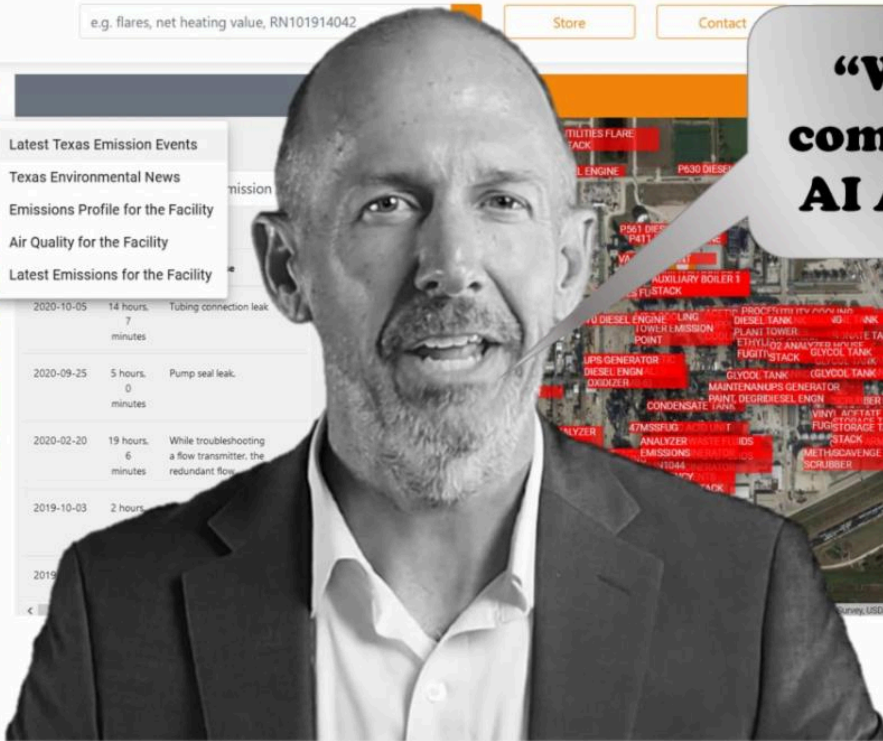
e.g. flares, net heating value, RN101914042

Store

Contact

"W
com
AI A

Latest Texas Emission Events
Texas Environmental News
Emissions Profile for the Facility
Air Quality for the Facility
Latest Emissions for the Facility

mission

| 2020-10-05 | 14 hours, 7 minutes | Tubing connection leak |
|---|---|---|
| 2020-09-25 | 5 hours, 0 minutes | Pump seal leak. |
| 2020-02-20 | 19 hours, 6 minutes | While troubleshooting a flow transmitter, the redundant flow |
| 2019-10-03 | 2 hours | |
| 2019 | | |

UTILITIES FLARE STACK
EL ENGINE
P630 DIESEL
P561 DIESEL
P411
AUXILIARY BOILER 1
STACK
DIESEL ENGINE
TOWER EMISSION POINT
DIESEL TANK
PLANT TOWER
ETHYL
O2 ANALYZER
FUGITI
STACK
GLYCOL TANK
UPS GENERATOR
DIESEL ENGN
OXIDIZER
GLYCOL TANK
GLYCOL TANK
MAINTENANUPS GENERATOR
PAINT, DEGRIDIESEL ENGN
CONDENSATE TANK
VINYL ACETATE
FUGISTORAGE TANK
STACK
ANALYZER
47MSSFUG
ANALYZER
EMISSIONS
1044
METHSCAVENGE
SCRUBBER
STACK
Survey, USD